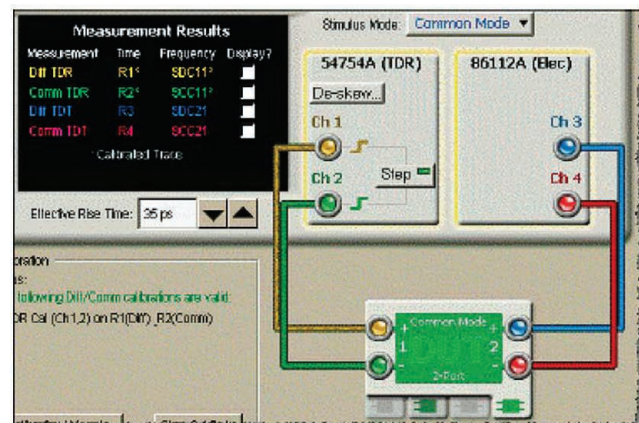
Measurement Results

| Measurement | Time | Frequency | Display? |
|---|---|---|---|
| Diff TDR | R1* | SDC11* | |
| Comm TDR | R2* | SCC11* | |
| Diff TDT | R3 | SDC21 | |
| Comm TDT | R4 | SCC21 | |

* Calibrated Trace

Effective Rise Time: 35 ps

Stimulus Mode: Common Mode

54754A (TDR)

86112A (Elec)

De-skew...

Ch 1

Ch 2

Step

Ch 3

Ch 4

bration

s:

following Diff/Comm calibrations are valid:

DR Cal (Ch1,2) on R1(Diff) ,R2(Comm)

Common Mode

1

2

DUT

2-Port

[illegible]